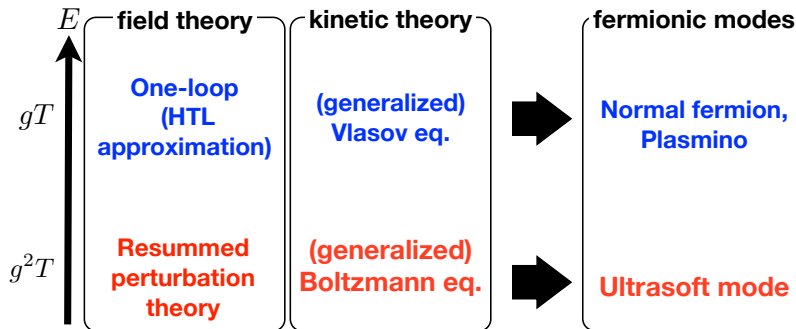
$E$

field theory

kinetic theory

fermionic modes

$gT$

One-loop (HTL approximation)

(generalized) Vlasov eq.

Normal fermion, Plasmino

$g^2T$

Resummed perturbation theory

(generalized) Boltzmann eq.

Ultrasoft mode